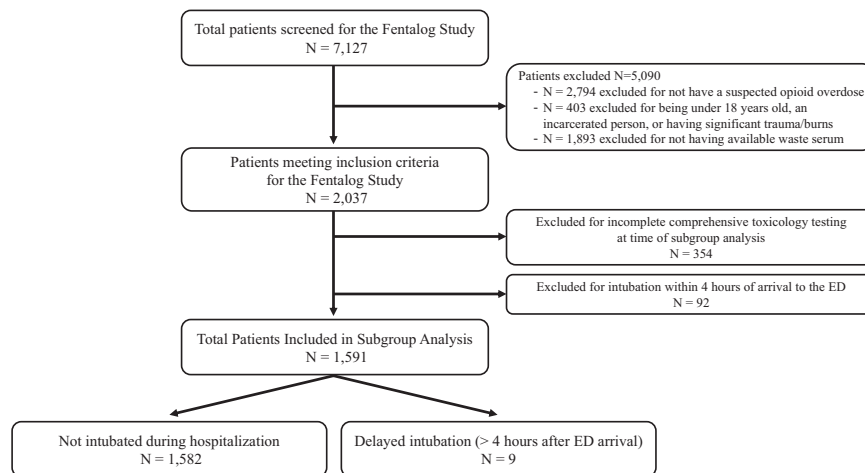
Total patients screened for the Fentalog Study
N = 7,127

Patients excluded N=5,090
- N = 2,794 excluded for not have a suspected opioid overdose
- N = 403 excluded for being under 18 years old, an incarcerated person, or having significant trauma/burns
- N = 1,893 excluded for not having available waste serum

Patients meeting inclusion criteria for the Fentalog Study
N = 2,037

Excluded for incomplete comprehensive toxicology testing at time of subgroup analysis
N = 354

Excluded for intubation within 4 hours of arrival to the ED
N = 92

Total Patients Included in Subgroup Analysis
N = 1,591

Not intubated during hospitalization
N = 1,582

Delayed intubation (> 4 hours after ED arrival)
N = 9